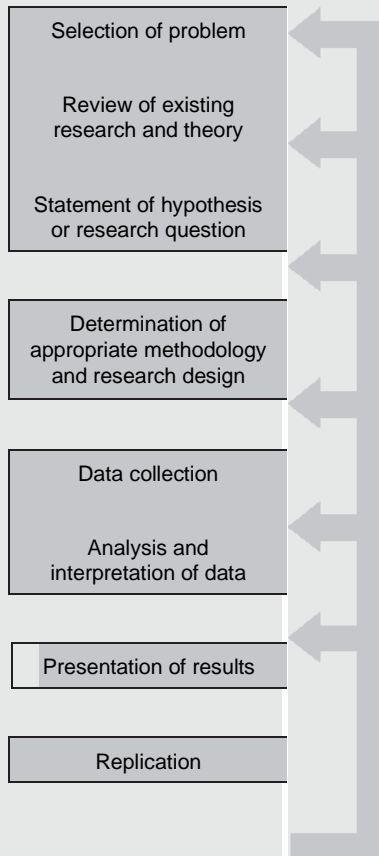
Selection of problem

Review of existing research and theory

Statement of hypothesis or research question

Determination of appropriate methodology and research design

Data collection

Analysis and interpretation of data

Presentation of results

Replication